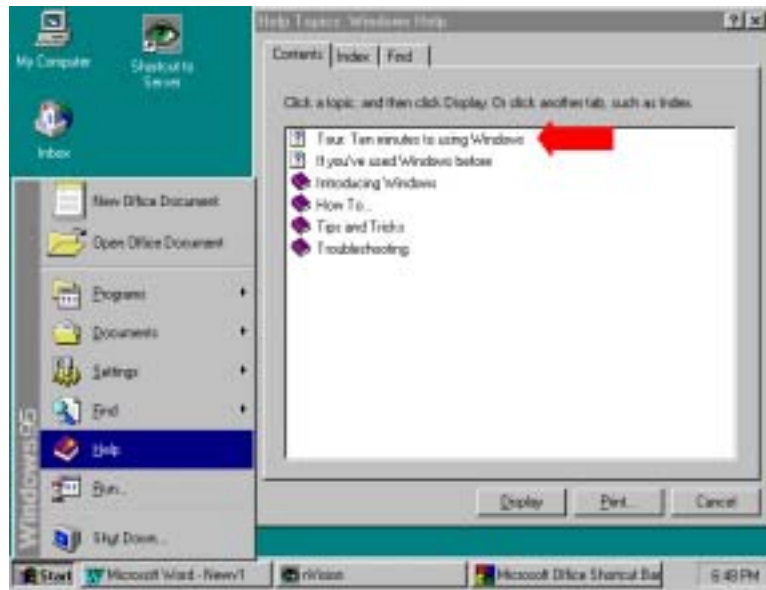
My Computer

Shortcut to Server

Inbox

Help Topics: Windows Help

?

x

Contents

Index

Find

Click a topic, and then click Display. Or click another tab, such as Index.

Tour: Ten minutes to using Windows

If you've used Windows before

Introducing Windows

How To...

Tips and Tricks

Troubleshooting

Display

Print...

Cancel

New Office Document

Open Office Document

Programs

Documents

Settings

Find

Help

Run...

Shut Down...

Windows95

Start

Microsoft Word - New/1

nVision

Microsoft Office Shortcut Bar

6:48 PM